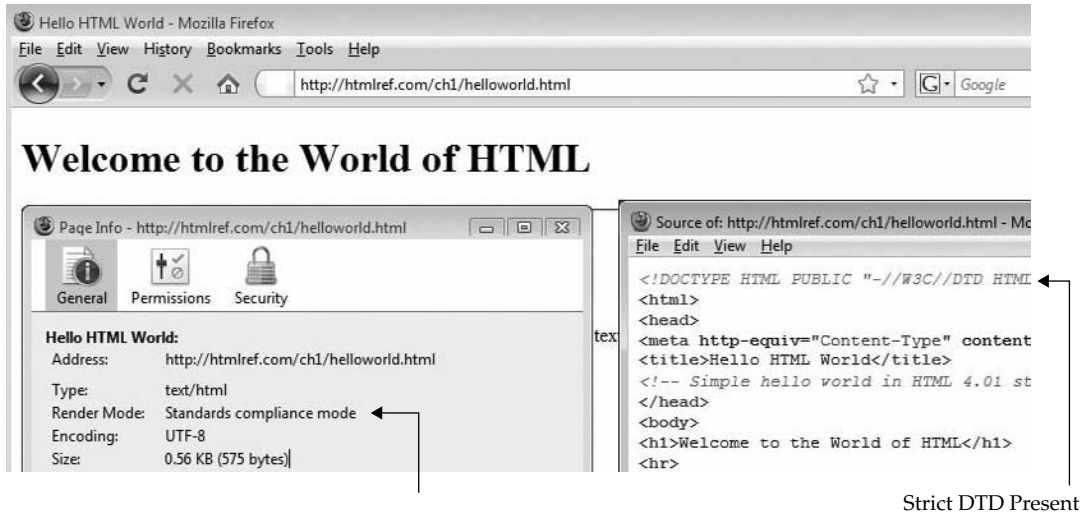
Hello HTML World - Mozilla Firefox

File Edit View History Bookmarks Tools Help

http://htmlref.com/ch1/helloworld.html

Google

Welcome to the World of HTML

Page Info - http://htmlref.com/ch1/helloworld.html

General Permissions Security

Hello HTML World:

| Address: | http://htmlref.com/ch1/helloworld.html |
|---|---|
| Type: | text/html |
| Render Mode: | Standards compliance mode |
| Encoding: | UTF-8 |
| Size: | 0.56 KB (575 bytes) |

tex

Source of: http://htmlref.com/ch1/helloworld.html - Mo

File Edit View Help

<!DOCTYPE HTML PUBLIC "-//W3C//DTD HTML
<html>
<head>
<meta http-equiv="Content-Type" content
<title>Hello HTML World</title>
<!-- Simple hello world in HTML 4.01 st
</head>
<body>
<h1>Welcome to the World of HTML</h1>
<hr>

Strict DTD Present